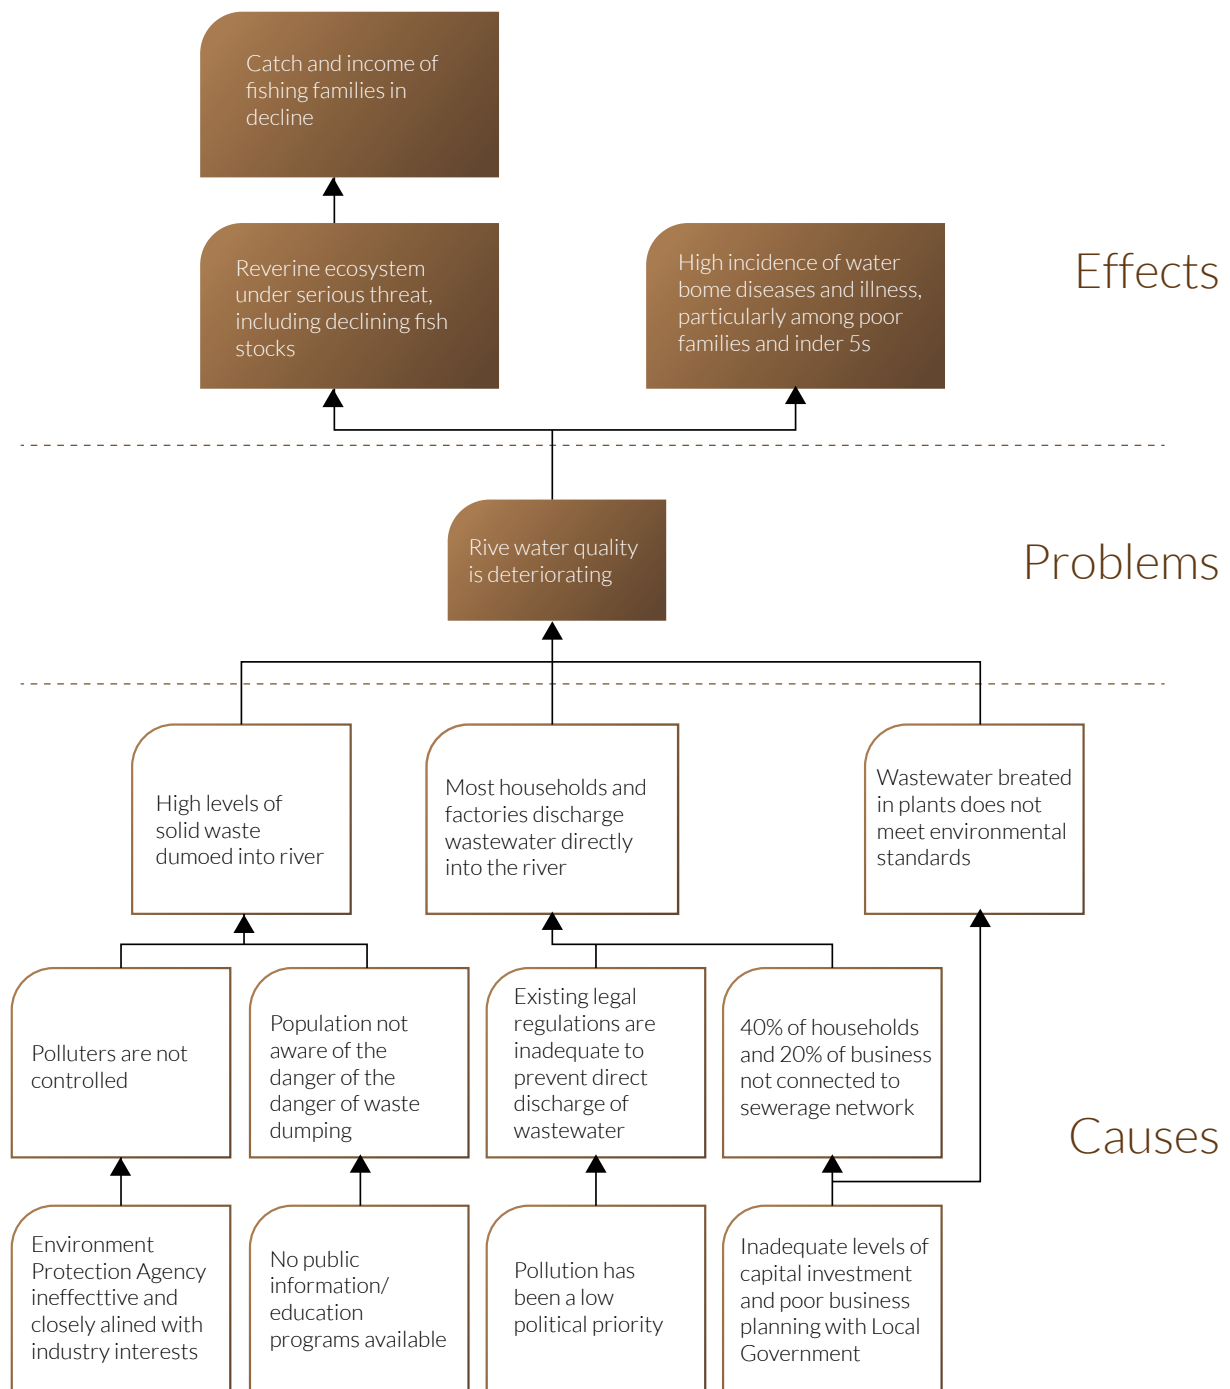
Catch and income of fishing families in decline

Reverine ecosystem under serious threat, including declining fish stocks

High incidence of water bome diseases and illness, particularly among poor families and inder 5s

Effects

Rive water quality is deteriorating

Problems

High levels of solid waste dumoed into river

Most households and factories discharge wastewater directly into the river

Wastewater breated in plants does not meet environmental standards

Polluters are not controlled

Population not aware of the danger of the danger of waste dumping

Existing legal regulations are inadequate to prevent direct discharge of wastewater

40% of households and 20% of business not connected to sewerage network

Causes

Environment Protection Agency ineffecttive and closely alined with industry interests

No public information/ education programs available

Pollution has been a low political priority

Inadequate levels of capital investment and poor business planning with Local Government